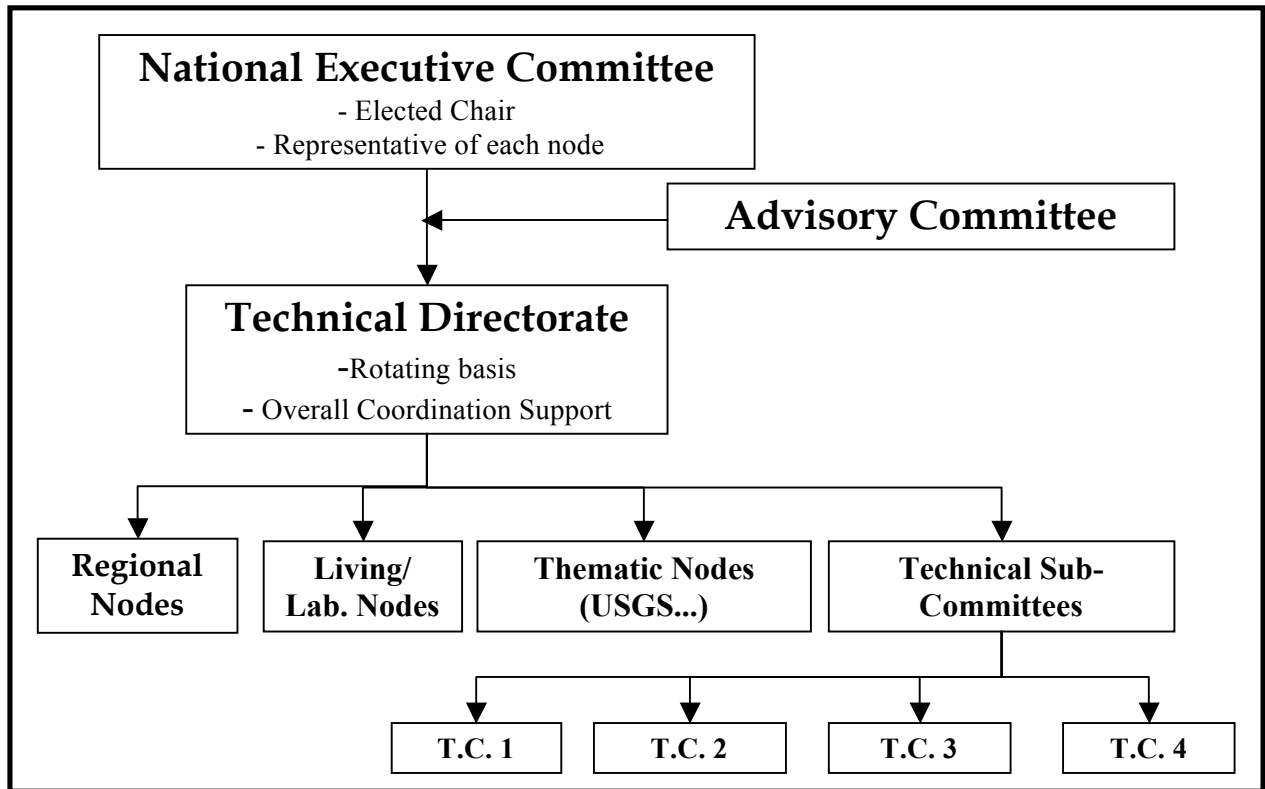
National Executive Committee
- Elected Chair
- Representative of each node

Advisory Committee

Technical Directorate
-Rotating basis
- Overall Coordination Support

Regional Nodes

Living/ Lab. Nodes

Thematic Nodes (USGS...)

Technical Sub-Committees

T.C. 1

T.C. 2

T.C. 3

T.C. 4